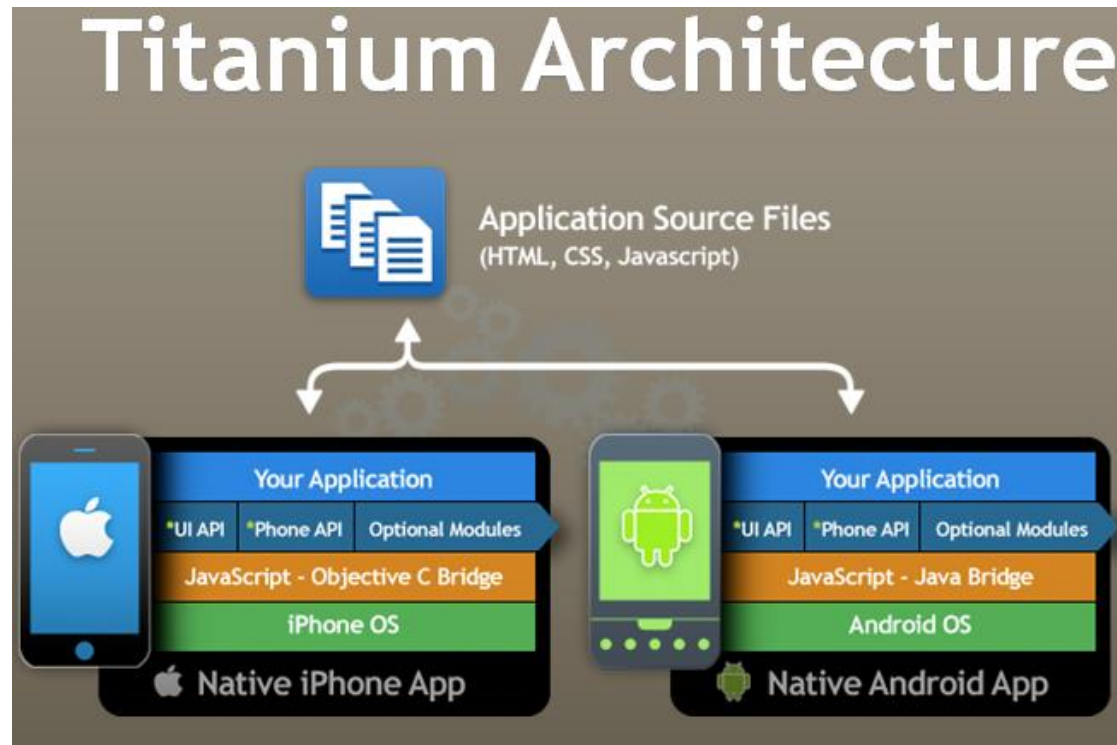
Titanium Architecture

Application Source Files
(HTML, CSS, Javascript)

Your Application

*UI API | *Phone API | Optional Modules

JavaScript - Objective C Bridge

iPhone OS

Native iPhone App

Your Application

*UI API | *Phone API | Optional Modules

JavaScript - Java Bridge

Android OS

Native Android App